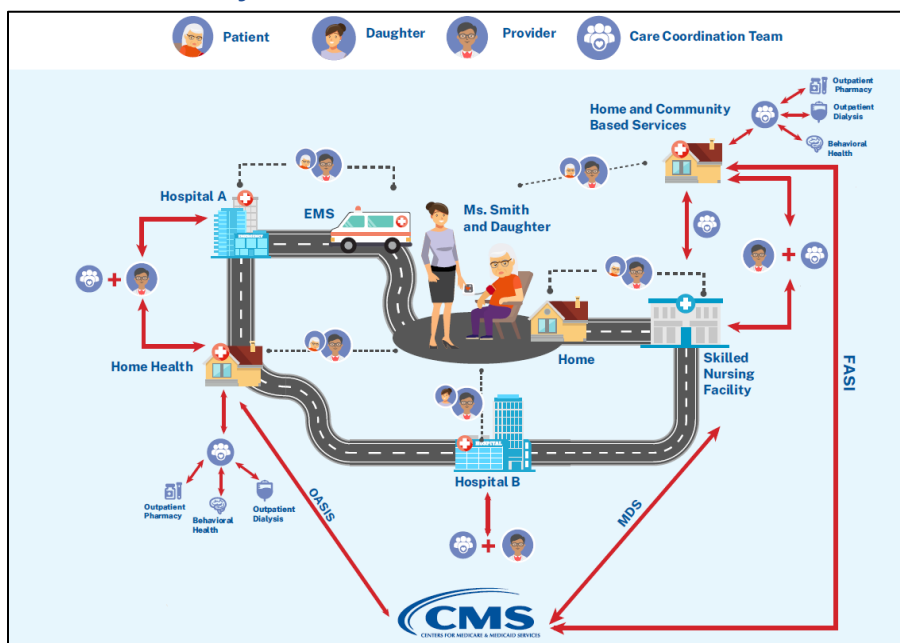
Patient
Daughter
Provider
Care Coordination Team

Home and Community Based Services
Outpatient Pharmacy
Outpatient Dialysis
Behavioral Health

Hospital A
EMS
Ms. Smith and Daughter
Home
Skilled Nursing Facility
Home Health
Hospital B
Outpatient Pharmacy
Behavioral Health
Outpatient Dialysis
OASIS
MDS
FASI
CMS
CENTERS FOR MEDICARE & MEDICAID SERVICES